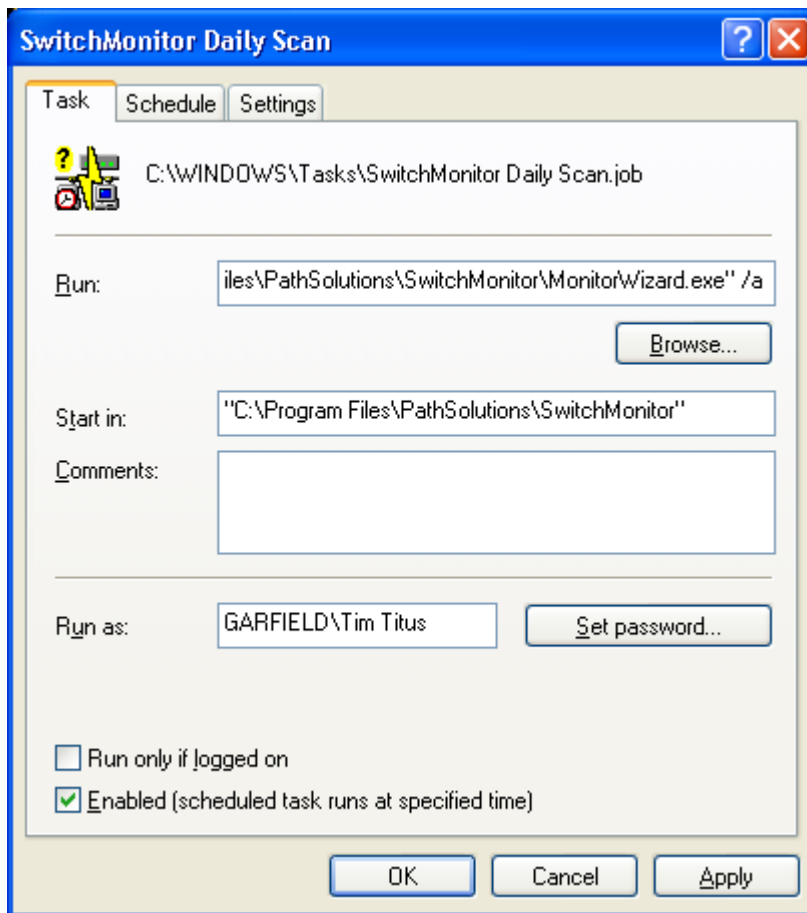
SwitchMonitor Daily Scan

?

Task

Schedule

Settings

C:\WINDOWS\Tasks\SwitchMonitor Daily Scan.job

Run:

iles\PathSolutions\SwitchMonitor\MonitorWizard.exe" /a

Browse...

Start in:

"C:\Program Files\PathSolutions\SwitchMonitor"

Comments:

Run as:

GARFIELD\Tim Titus

Set password...

Run only if logged on

Enabled (scheduled task runs at specified time)

OK

Cancel

Apply